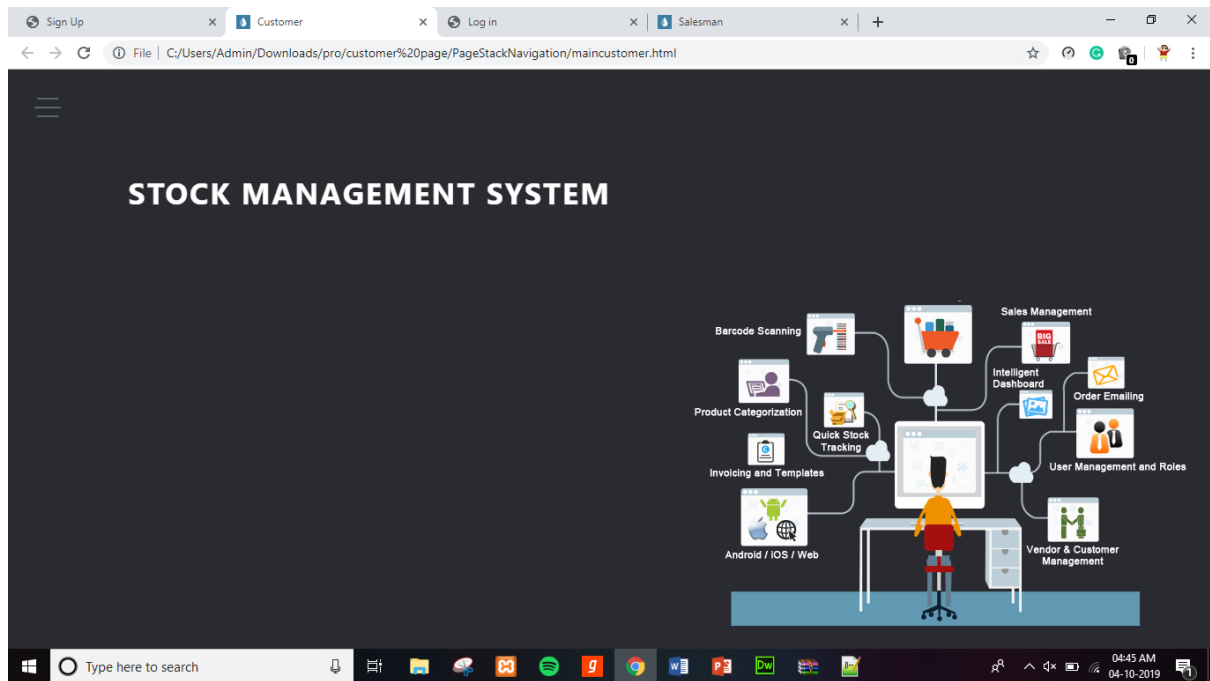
Sign Up
Customer
Log in
Salesman

File | C:/Users/Admin/Downloads/pro/customer%20page/PageStackNavigation/maincustomer.html

STOCK MANAGEMENT SYSTEM

Barcode Scanning
Sales Management
BIG SALE
Intelligent Dashboard
Order Emailing
Product Categorization
Quick Stock Tracking
Invoicing and Templates
User Management and Roles
Android / iOS / Web
Vendor & Customer Management

Type here to search
04:45 AM
04-10-2019
1